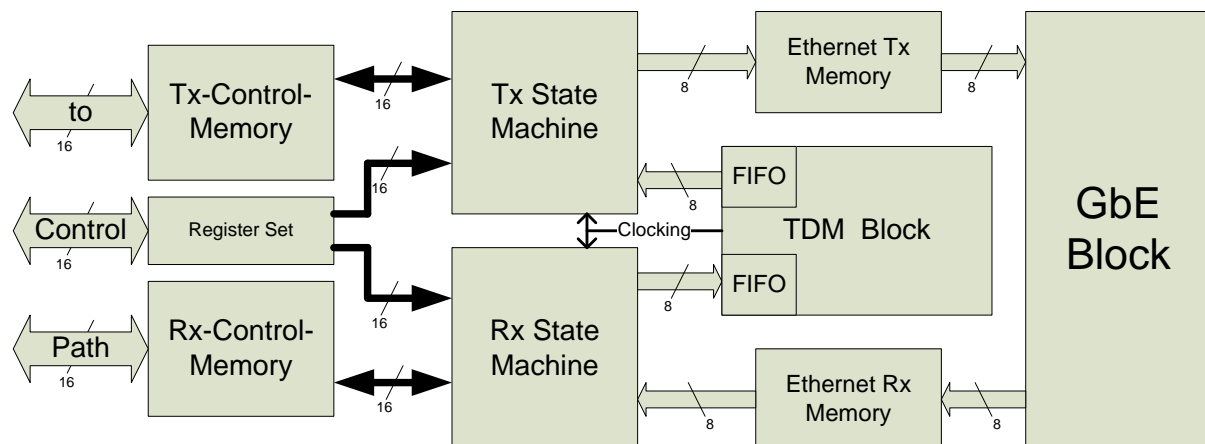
to
16
Tx-Control-Memory
16
Tx State Machine
8
Ethernet Tx Memory
8
GbE Block
Control
16
Register Set
16
8
FIFO
Clocking
TDM Block
FIFO
8
16
Path
16
Rx-Control-Memory
16
Rx State Machine
8
Ethernet Rx Memory
8